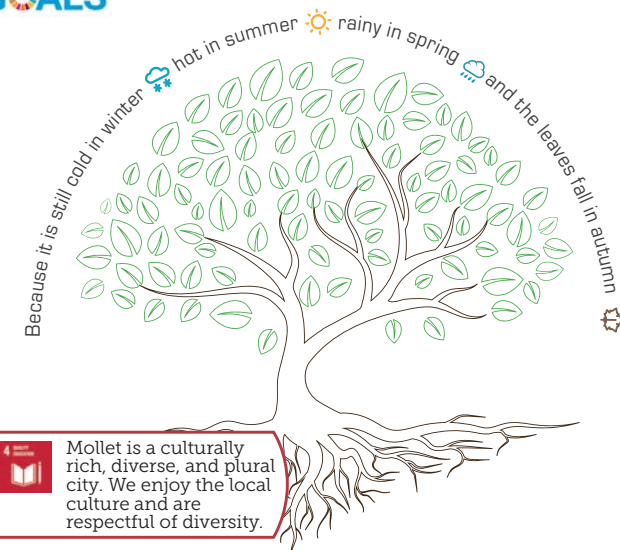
OALS

Because it is still cold in winter hot in summer rainy in spring and the leaves fall in autumn

4 QUALITY EDUCATION

Mollet is a culturally rich, diverse, and plural city. We enjoy the local culture and are respectful of diversity.